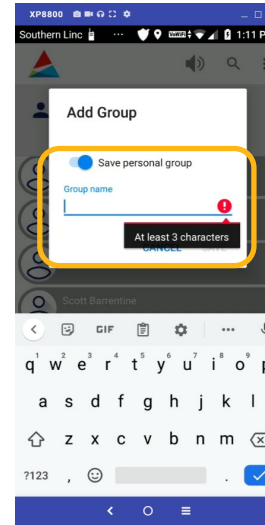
XP8800

Southern Linc 1:11 P

Add Group

Save personal group

Group name

At least 3 characters

CANCEL

Scott Barrentine

GIF

q w e r t y u i o p
1 2 3 4 5 6 7 8 9 0

a s d f g h j k l

z x c v b n m

?123 ,